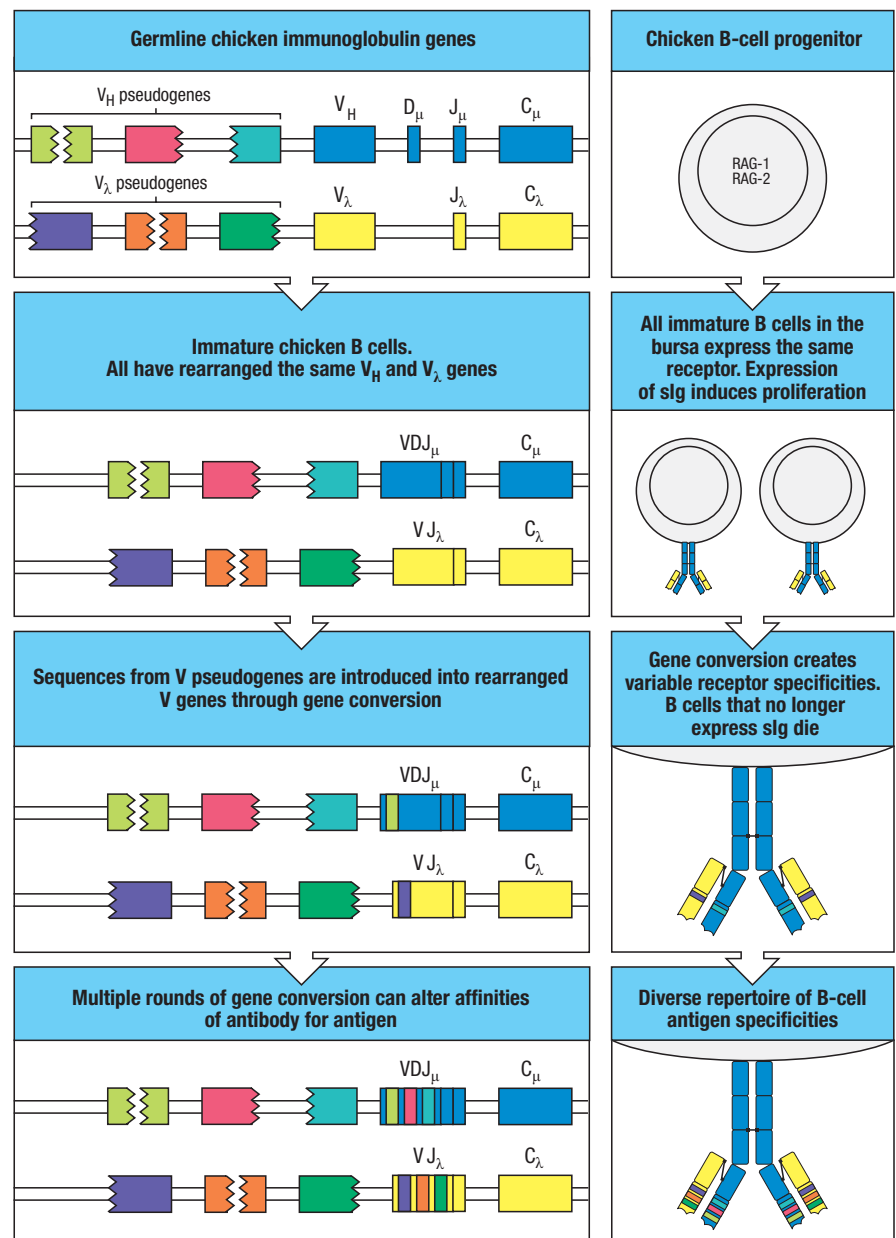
Germline chicken immunoglobulin genes

$V_H$ pseudogenes

$V_H$ $D_\mu$ $J_\mu$ $C_\mu$

$V_\lambda$ pseudogenes

$V_\lambda$ $J_\lambda$ $C_\lambda$

Chicken B-cell progenitor

RAG-1
RAG-2

Immature chicken B cells.
All have rearranged the same $V_H$ and $V_\lambda$ genes

$VDJ_\mu$ $C_\mu$

$V J_\lambda$ $C_\lambda$

All immature B cells in the bursa express the same receptor. Expression of sIg induces proliferation

Sequences from V pseudogenes are introduced into rearranged V genes through gene conversion

$VDJ_\mu$ $C_\mu$

$V J_\lambda$ $C_\lambda$

Gene conversion creates variable receptor specificities. B cells that no longer express sIg die

Multiple rounds of gene conversion can alter affinities of antibody for antigen

$VDJ_\mu$ $C_\mu$

$V J_\lambda$ $C_\lambda$

Diverse repertoire of B-cell antigen specificities